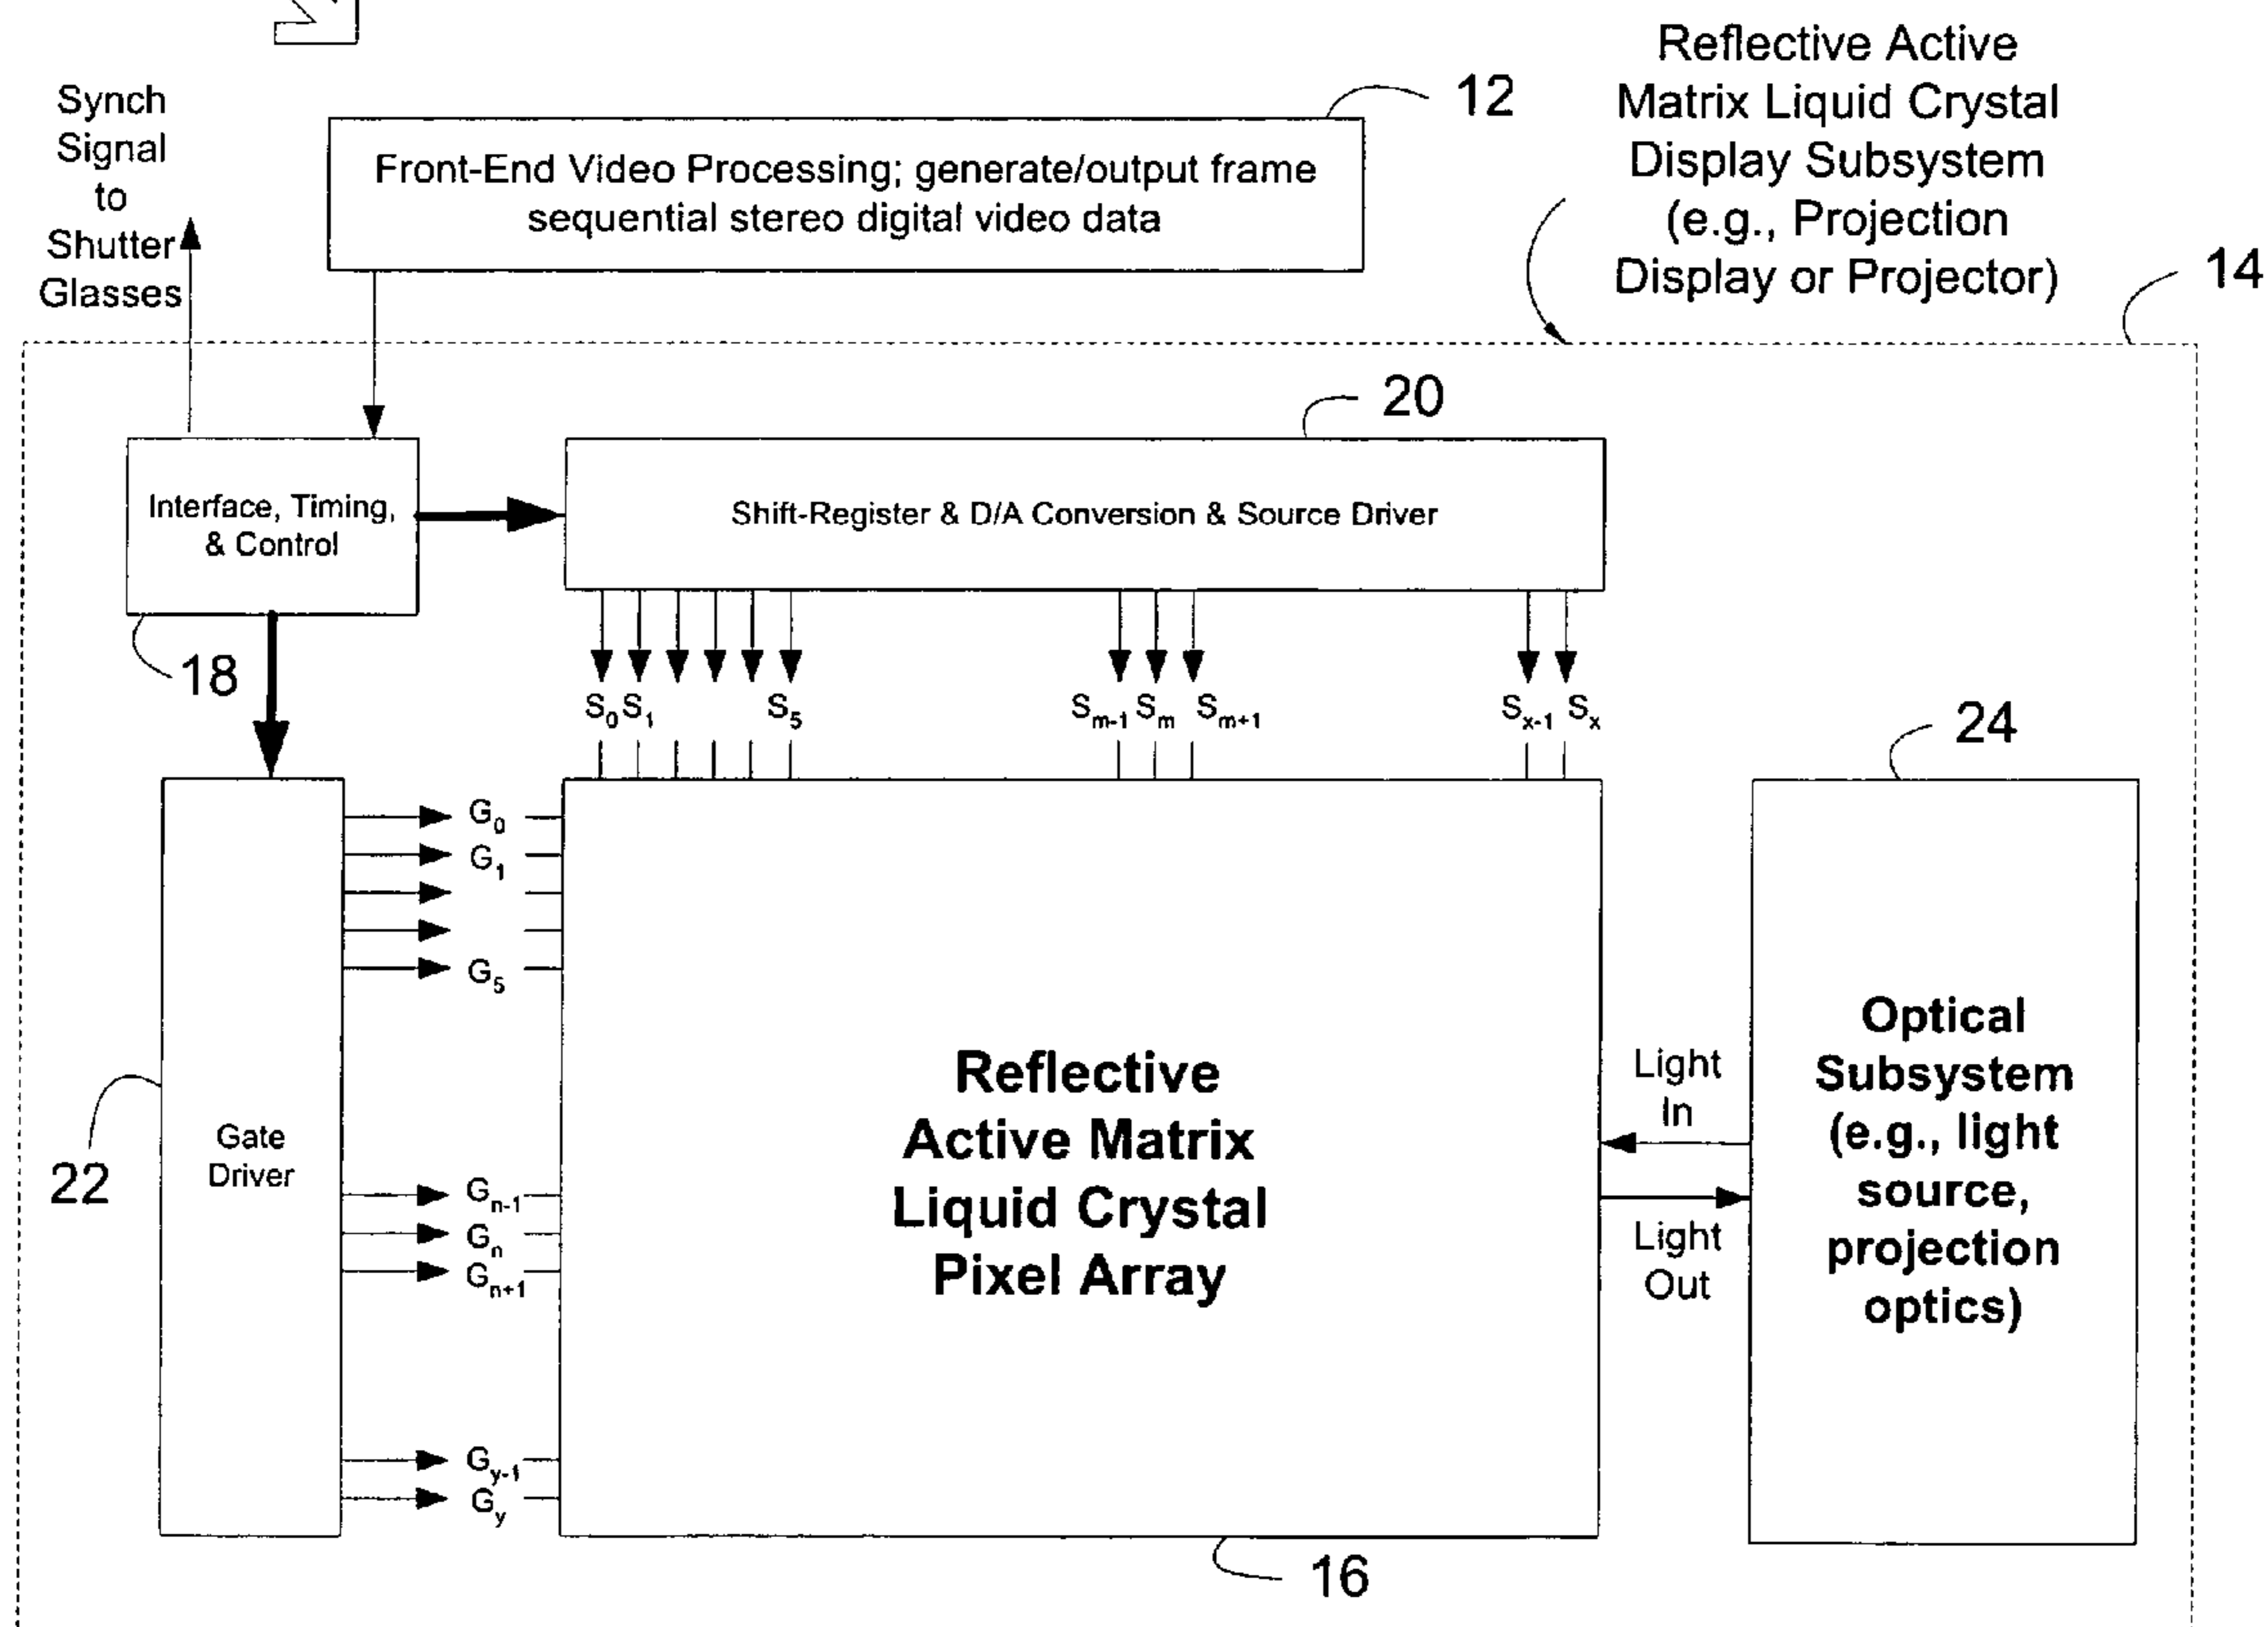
Synch Signal to Shutter Glasses

12

Front-End Video Processing; generate/output frame sequential stereo digital video data

Reflective Active Matrix Liquid Crystal Display Subsystem (e.g., Projection Display or Projector)

14

20

Interface, Timing, & Control

Shift-Register & D/A Conversion & Source Driver

18

$S_0$ $S_1$ $S_5$ $S_{m-1}$ $S_m$ $S_{m+1}$ $S_{x-1}$ $S_x$

24

$G_0$
$G_1$
$G_5$

Gate Driver

22

$G_{n-1}$
$G_n$
$G_{n+1}$

$G_{y-1}$
$G_y$

Reflective Active Matrix Liquid Crystal Pixel Array

Light In

Light Out

Optical Subsystem (e.g., light source, projection optics)

16